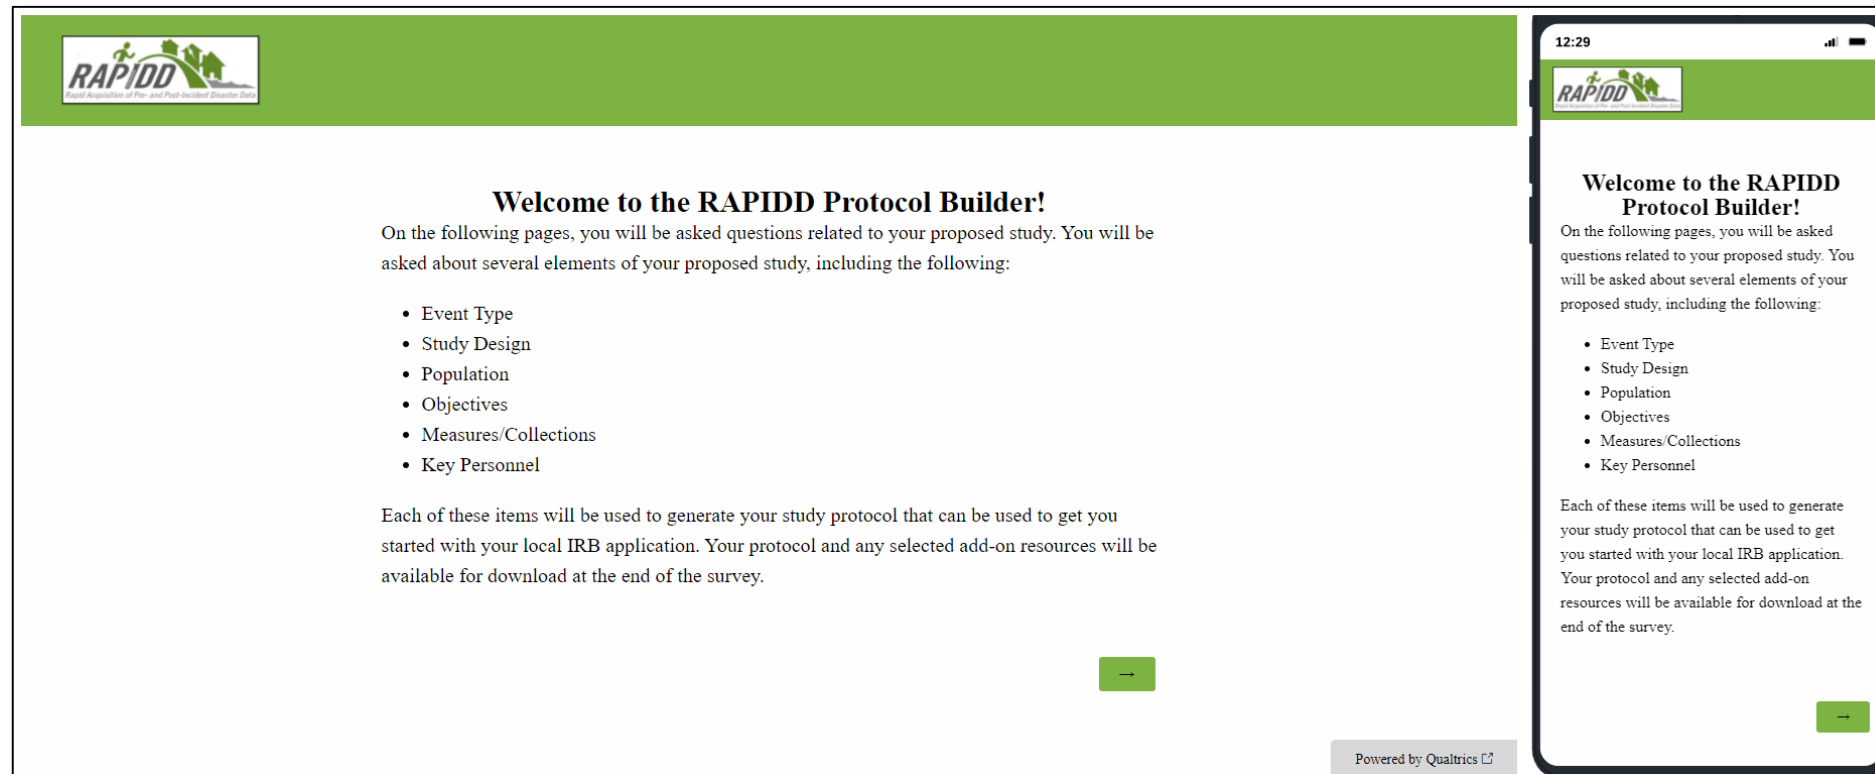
RAPIDD
Rapid Acquisition of Pre- and Post-Incident Disaster Data

Welcome to the RAPIDD Protocol Builder!

On the following pages, you will be asked questions related to your proposed study. You will be asked about several elements of your proposed study, including the following:

- Event Type
- Study Design
- Population
- Objectives
- Measures/Collections
- Key Personnel

Each of these items will be used to generate your study protocol that can be used to get you started with your local IRB application. Your protocol and any selected add-on resources will be available for download at the end of the survey.

→

Powered by Qualtrics

12:29

RAPIDD
Rapid Acquisition of Pre- and Post-Incident Disaster Data

Welcome to the RAPIDD Protocol Builder!

On the following pages, you will be asked questions related to your proposed study. You will be asked about several elements of your proposed study, including the following:

- Event Type
- Study Design
- Population
- Objectives
- Measures/Collections
- Key Personnel

Each of these items will be used to generate your study protocol that can be used to get you started with your local IRB application. Your protocol and any selected add-on resources will be available for download at the end of the survey.

→